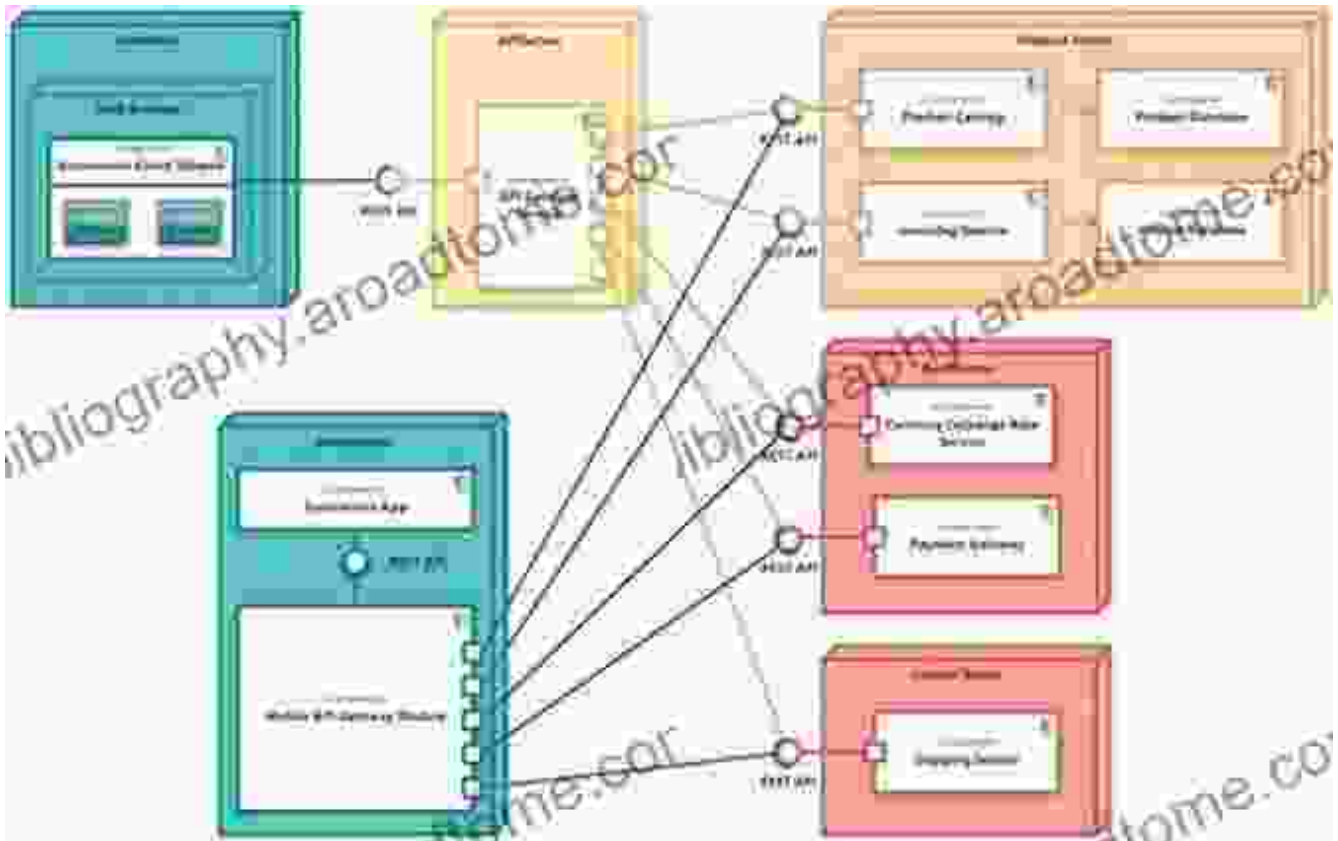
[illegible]

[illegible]

Ecommerce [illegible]

REST API

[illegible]

API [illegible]

REST API

Product Catalog

Product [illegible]

REST API

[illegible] Service

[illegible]

ibliography.aroadtome.com

ibliography.aroadtome.com

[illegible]

Ecommerce App

REST API

REST API

Currency Exchange Rate Service

REST API

Payment Gateway

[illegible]

Mobile API Gateway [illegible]

REST API

Shipping Service

tome.com

tome.com